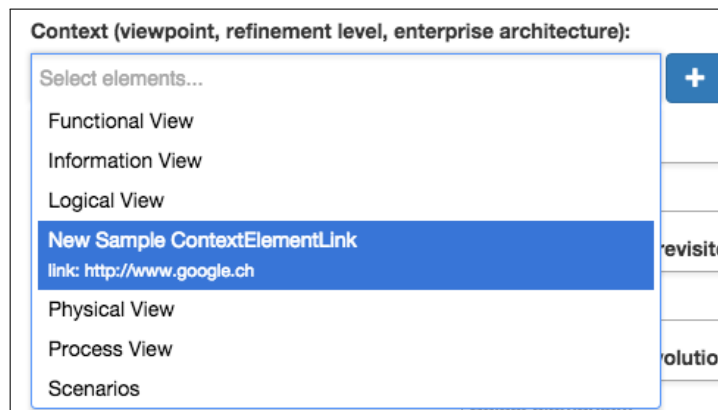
Context (viewpoint, refinement level, enterprise architecture):

Select elements...

+

Functional View

Information View

Logical View

New Sample ContextElementLink
link: http://www.google.ch

revisit

Physical View

Process View

volutio

Scenarios